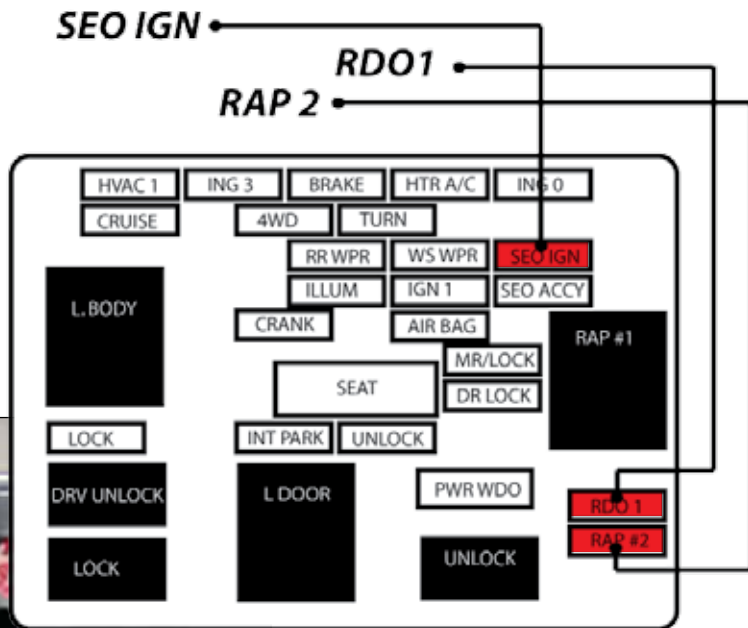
SEO IGN
RDO1
RAP 2

HVAC 1
ING 3
BRAKE
HTR A/C
ING 0
CRUISE
4WD
TURN
RR WPR
WS WPR
SEO IGN
L.BODY
ILLUM
IGN 1
SEO ACCY
CRANK
AIR BAG
RAP #1
MR/LOCK
SEAT
DR LOCK
LOCK
INT PARK
UNLOCK
DRV UNLOCK
L DOOR
PWR WDO
RDO 1
RAP #2
LOCK
UNLOCK